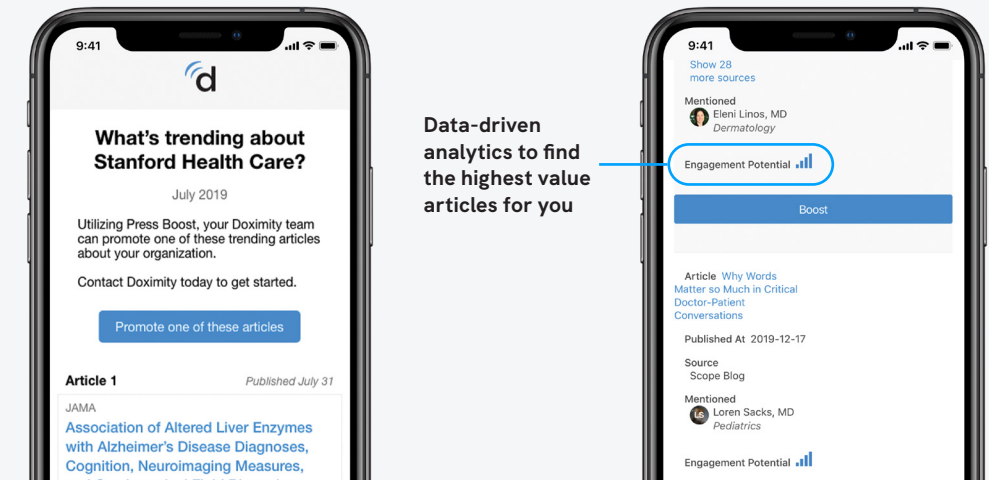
9:41

d

What's trending about Stanford Health Care?

July 2019

Utilizing Press Boost, your Doximity team can promote one of these trending articles about your organization.

Contact Doximity today to get started.

Promote one of these articles

Article 1

Published July 31

JAMA

Association of Altered Liver Enzymes with Alzheimer's Disease Diagnoses, Cognition, Neuroimaging Measures,

Data-driven analytics to find the highest value articles for you

9:41

Show 28 more sources

Mentioned

Eleni Linos, MD
Dermatology

Engagement Potential

Boost

Article Why Words Matter so Much in Critical Doctor-Patient Conversations

Published At 2019-12-17

Source
Scope Blog

Mentioned

LS

Loren Sacks, MD
Pediatrics

Engagement Potential